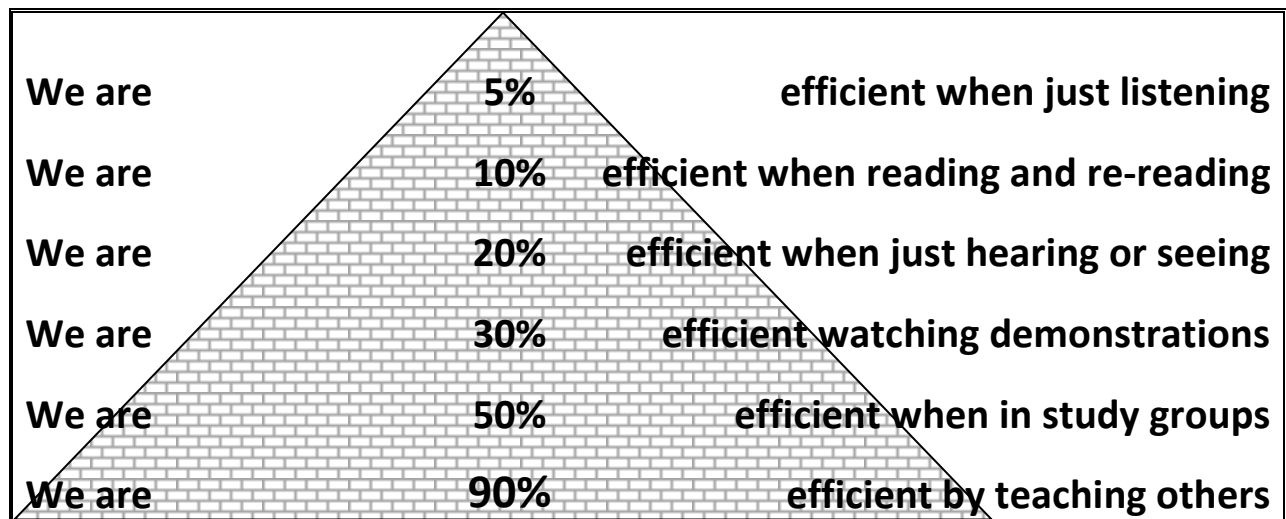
We are 5% efficient when just listening

We are 10% efficient when reading and re-reading

We are 20% efficient when just hearing or seeing

We are 30% efficient watching demonstrations

We are 50% efficient when in study groups

We are 90% efficient by teaching others